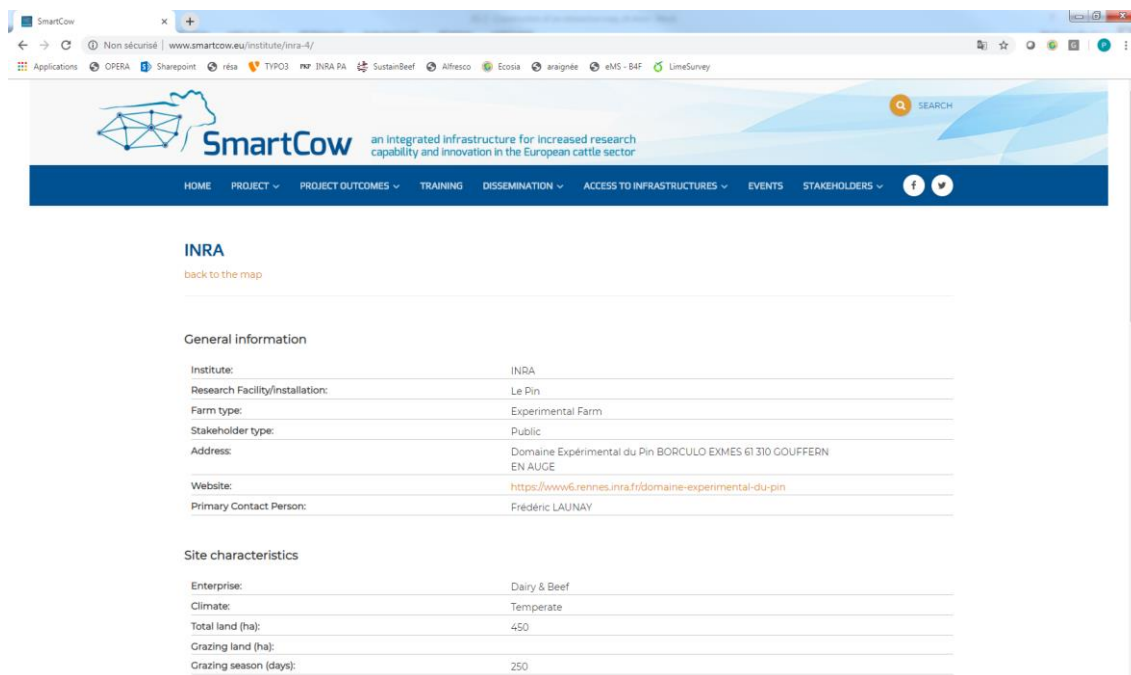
SmartCow × +

Non sécurisé | www.smartcow.eu/institute/inra-4/

Applications OPERA Sharepoint résa TYPO3 INRA PA SustainBeef Alfresco Ecosia araignée eMS - B4F LimeSurvey

SEARCH

SmartCow an integrated infrastructure for increased research capability and innovation in the European cattle sector

HOME PROJECT PROJECT OUTCOMES TRAINING DISSEMINATION ACCESS TO INFRASTRUCTURES EVENTS STAKEHOLDERS

INRA

back to the map

General information

| | |
|---|---|
| Institute: | INRA |
| Research Facility/installation: | Le Pin |
| Farm type: | Experimental Farm |
| Stakeholder type: | Public |
| Address: | Domaine Expérimental du Pin BORCULO EXMES 61 310 GOUFFERN EN AUGE |
| Website: | https://www6.rennes.inra.fr/domaine-experimental-du-pin |
| Primary Contact Person: | Frédéric LAUNAY |

Site characteristics

| | |
|---|---|
| Enterprise: | Dairy & Beef |
| Climate: | Temperate |
| Total land (ha): | 450 |
| Grazing land (ha): | |
| Grazing season (days): | 250 |